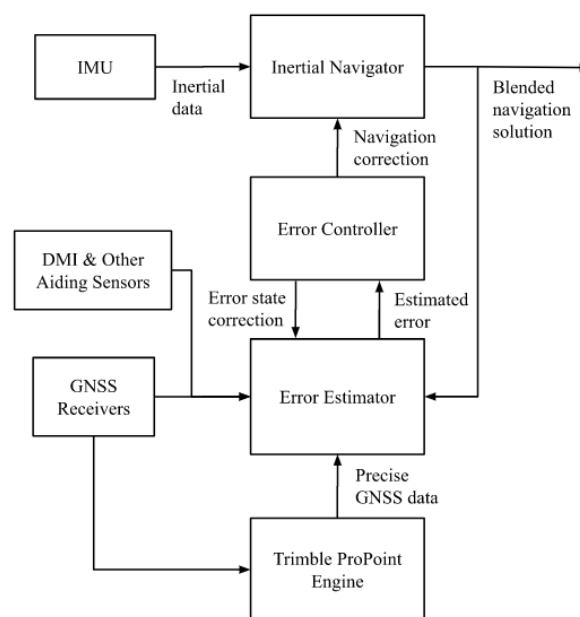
IMU

Inertial data

Inertial Navigator

Blended navigation solution

Navigation correction

Error Controller

DMI & Other Aiding Sensors

Error state correction

Estimated error

GNSS Receivers

Error Estimator

Precise GNSS data

Trimble ProPoint Engine